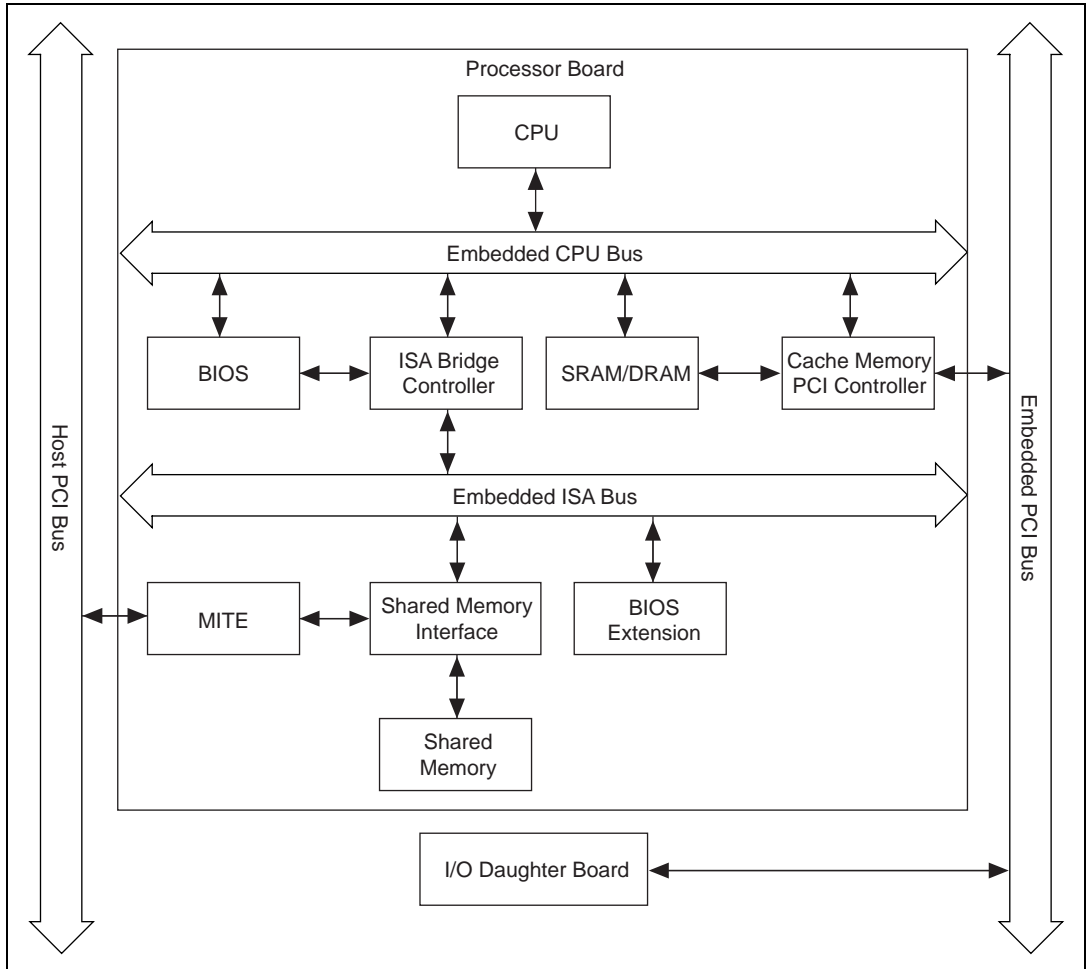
Processor Board

CPU

Embedded CPU Bus

BIOS

ISA Bridge Controller

SRAM/DRAM

Cache Memory PCI Controller

Host PCI Bus

Embedded PCI Bus

Embedded ISA Bus

MITE

Shared Memory Interface

BIOS Extension

Shared Memory

I/O Daughter Board